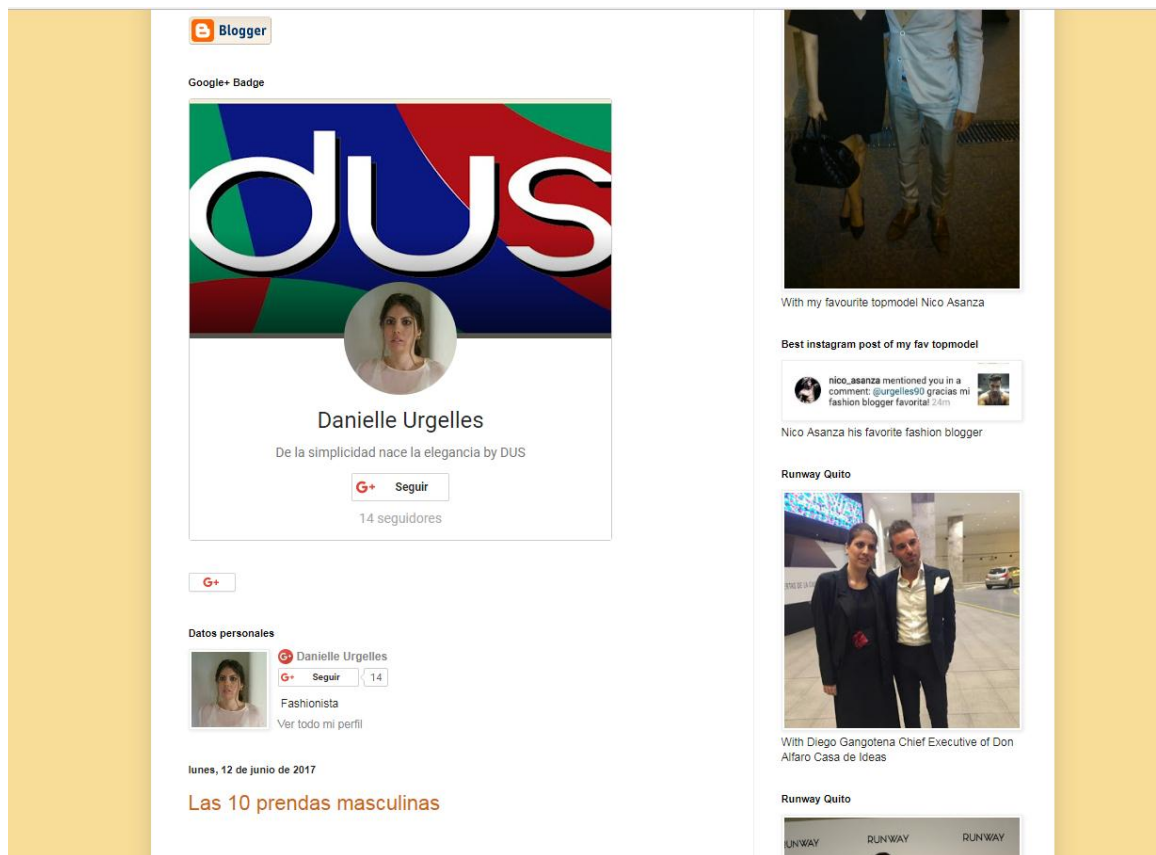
Blogger

Google+ Badge

dUS

Danielle Urgelles

De la simplicidad nace la elegancia by DUS

G+ Seguir

14 seguidores

G+

Datos personales

Danielle Urgelles

G+ Seguir 14

Fashionista

Ver todo mi perfil

lunes, 12 de junio de 2017

Las 10 prendas masculinas

With my favourite topmodel Nico Asanza

Best instagram post of my fav topmodel

nico_asanza mentioned you in a comment: @urgelles90 gracias mi fashion blogger favorita! 24m

Nico Asanza his favorite fashion blogger

Runway Quito

With Diego Gangotena Chief Executive of Don Alfaro Casa de Ideas

Runway Quito

RUNWAY RUNWAY RUNWAY